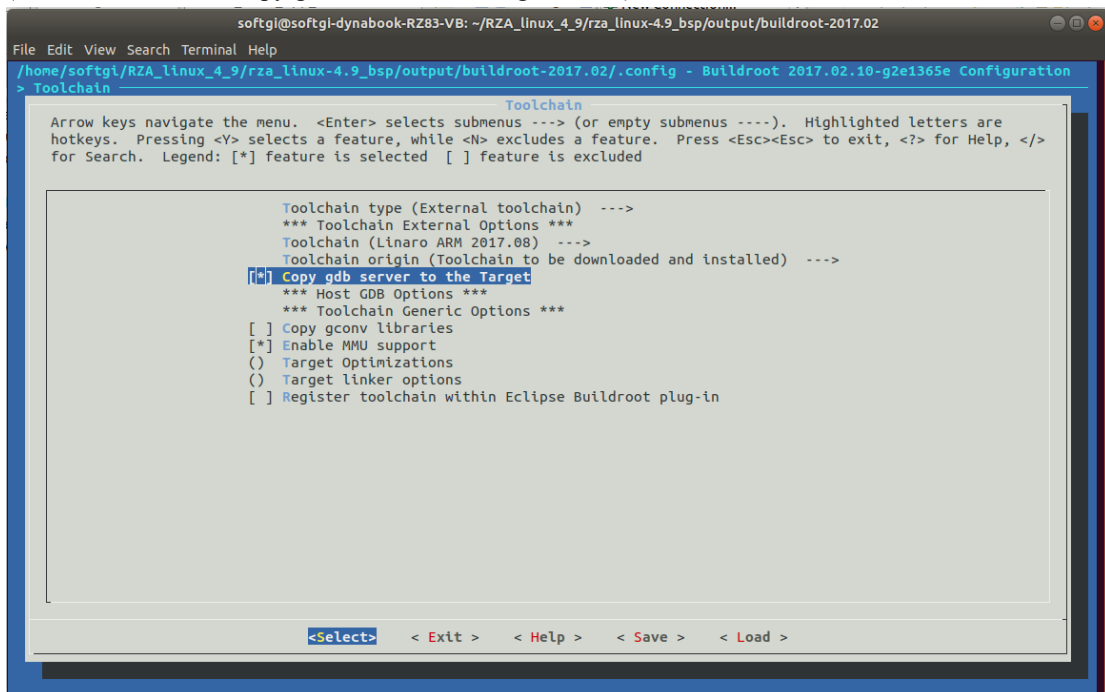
softgi@softgi-dynabook-RZ83-VB: ~/RZA_linux_4_9/rza_linux-4.9_bsp/output/buildroot-2017.02

File Edit View Search Terminal Help

/home/softgi/RZA_linux_4_9/rza_linux-4.9_bsp/output/buildroot-2017.02/.config - Buildroot 2017.02.10-g2e1365e Configuration
> Toolchain

Toolchain

Arrow keys navigate the menu. <Enter> selects submenus ---> (or empty submenus ----). Highlighted letters are hotkeys. Pressing <Y> selects a feature, while <N> excludes a feature. Press <Esc><Esc> to exit, <?> for Help, </> for Search. Legend: [*] feature is selected [ ] feature is excluded

Toolchain type (External toolchain) --->
*** Toolchain External Options ***
Toolchain (Linaro ARM 2017.08) --->
Toolchain origin (Toolchain to be downloaded and installed) --->
[*] Copy gdb server to the Target
*** Host GDB Options ***
*** Toolchain Generic Options ***
[ ] Copy gconv libraries
[*] Enable MMU support
() Target Optimizations
() Target linker options
[ ] Register toolchain within Eclipse Buildroot plug-in

<Select> < Exit > < Help > < Save > < Load >